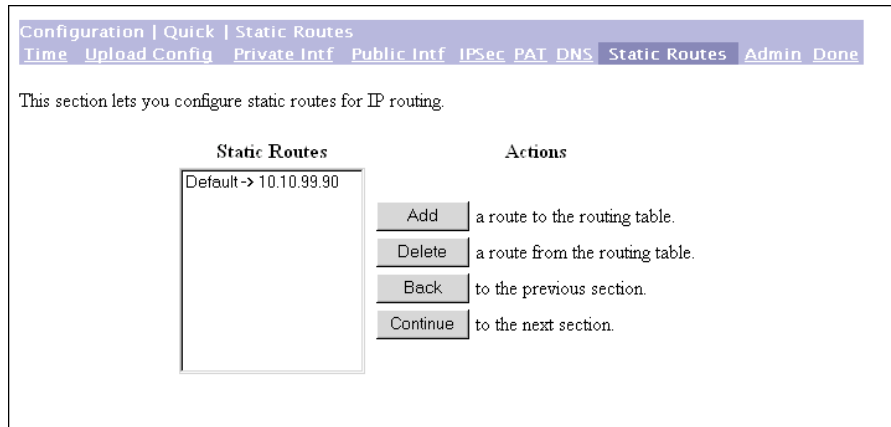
Configuration | Quick | Static Routes
Time Upload Config Private Intf Public Intf IPSec PAT DNS Static Routes Admin Done

This section lets you configure static routes for IP routing.

Static Routes

Default -> 10.10.99.90

Actions

Add a route to the routing table.

Delete a route from the routing table.

Back to the previous section.

Continue to the next section.